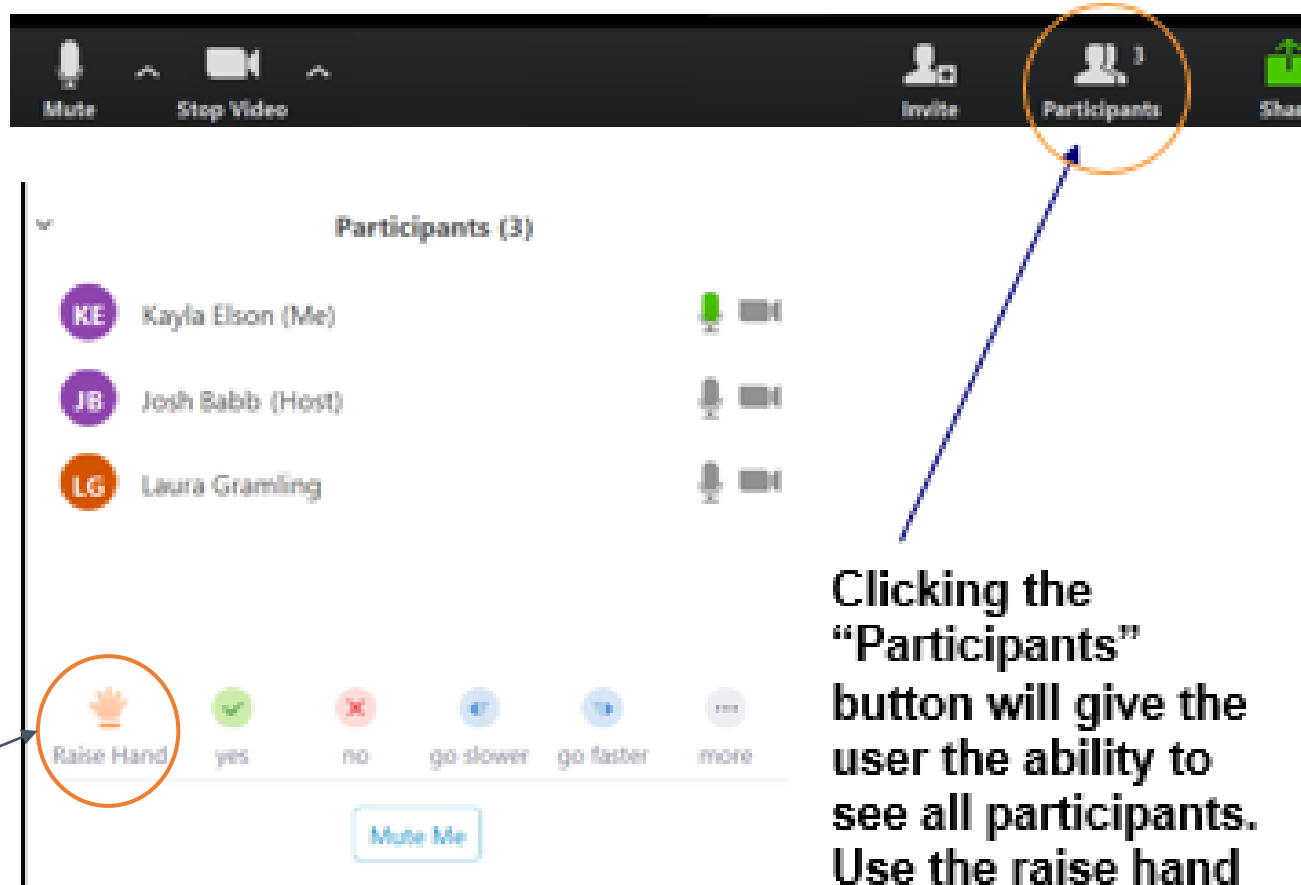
Mute Stop Video Invite Participants 3 Shar

Participants (3)

KE Kayla Elson (Me)

JB Josh Babb (Host)

LG Laura Gramling

Raise Hand yes no go slower go faster more

Mute Me

Clicking the "Participants" button will give the user the ability to see all participants. Use the raise hand